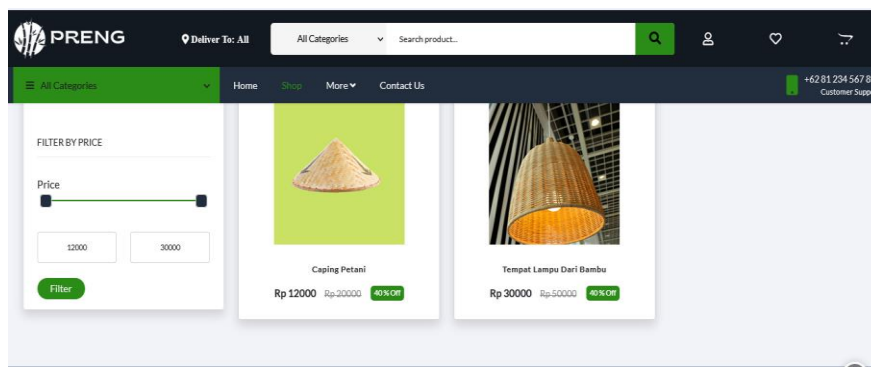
PRENG

Deliver To: All

All Categories

Search product...

All Categories

Home Shop More Contact Us

+62 81 234 567 8
Customer Supp

FILTER BY PRICE

Price

12000

30000

Filter

Caping Petani

Rp 12000 Rp 20000 40% Off

Tempat Lampu Dari Bambu

Rp 30000 Rp 50000 40% Off